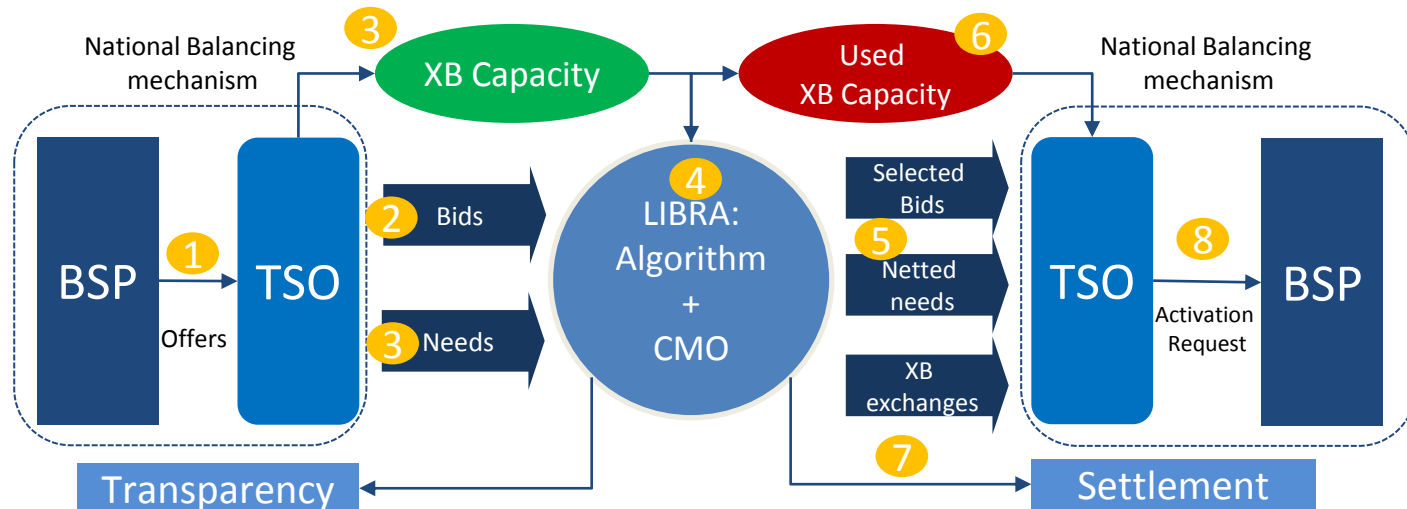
National Balancing mechanism

3

XB Capacity

Used XB Capacity

6

National Balancing mechanism

BSP

1

Offers

TSO

2

Bids

3

Needs

4

LIBRA: Algorithm + CMO

Selected Bids

5

Netted needs

XB exchanges

TSO

8

Activation Request

BSP

Transparency

7

Settlement